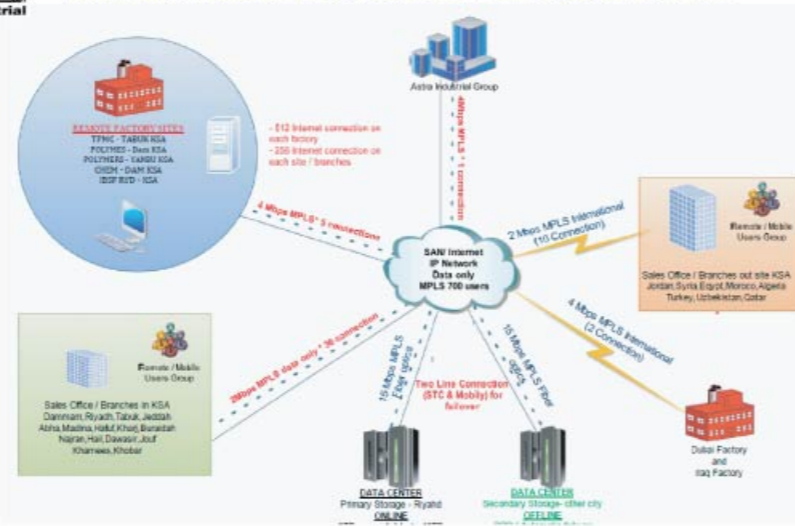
rial

Astra Industrial Group

48Mbps MPLS * 1 connection

REMOTE FACTORY SITES
TPMC - TABUK KSA
POLYMER - Dam KSA
POLYMERS - YANBU KSA
CHEM - DAM KSA
IESF R&D - KSA

- 512 Internet connection on each factory
- 256 Internet connection on each site / branches

4 Mbps MPLS * 5 connections

SAN/ Internet
IP Network
Data only
MPLS 700 users

2 Mbps MPLS International (10 Connection)

Remote / Mobile Users Group

Sales Office / Branches out site KSA
Jordan,Syria,Egypt,Moroco,Algeria
Turkey, Uzbekistan,Qatar

4 Mbps MPLS International (2 Connection)

Remote / Mobile Users Group

Sales Office / Branches in KSA
Dammam, Riyadh, Tabuk, Jeddah
Abha, Madina, Hafuf, Kharj, Buraidah
Najran, Hail, Dawasir, Jouf
Khamees, Khobar

256bps MPLS data only * 36 connection

15 Mbps MPLS Fiber optic

Two Line Connection (STC & Mobily) for failover

15 Mbps MPLS Fiber optic

Dubai Factory and Iraq Factory

DATA CENTER
Primary Storage - Riyadh
ONLINE

DATA CENTER
Secondary Storage- other city
OFFLINE